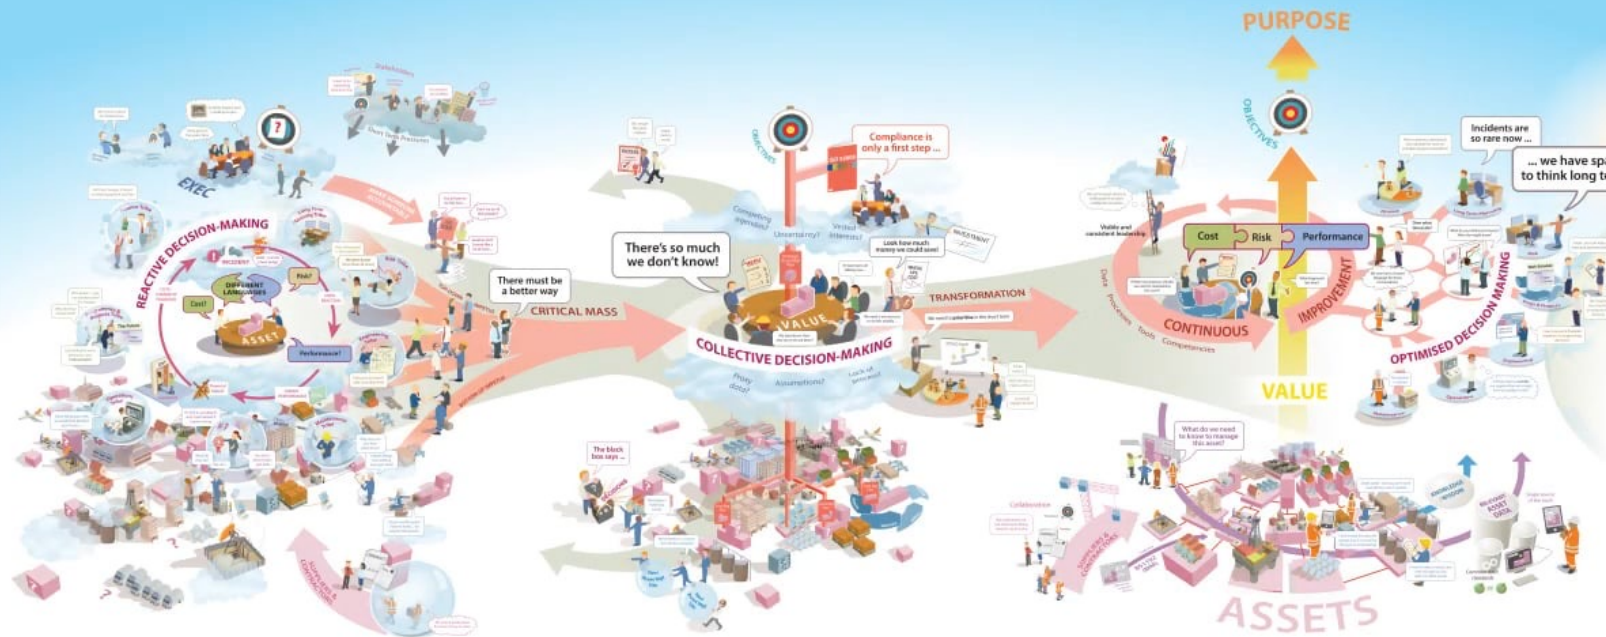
PURPOSE

OBJECTIVES

Compliance is only a first step ...

Incidents are so rare now ...

... we have spa to think long t

EXEC

Stakeholders

Short Term Pressures

REACTIVE DECISION-MAKING

INCIDENT

DIFFERENT LANGUAGES

Risk?

Cost?

ASSET

Performance?

There must be a better way

CRITICAL MASS

There's so much we don't know!

Competing agendas?

Uncertainty?

Vested interests?

VALUE

COLLECTIVE DECISION-MAKING

Proxy data?

Assumptions?

Lack of process?

TRANSFORMATION

Visible and consistent leadership

Cost

Risk

Performance

Data

Processes

Tools

Competencies

CONTINUOUS

IMPROVEMENT

OPTIMISED DECISION-MAKING

VALUE

The black box says ...

What do we need to know to manage this asset?

Collaboration

ASSETS